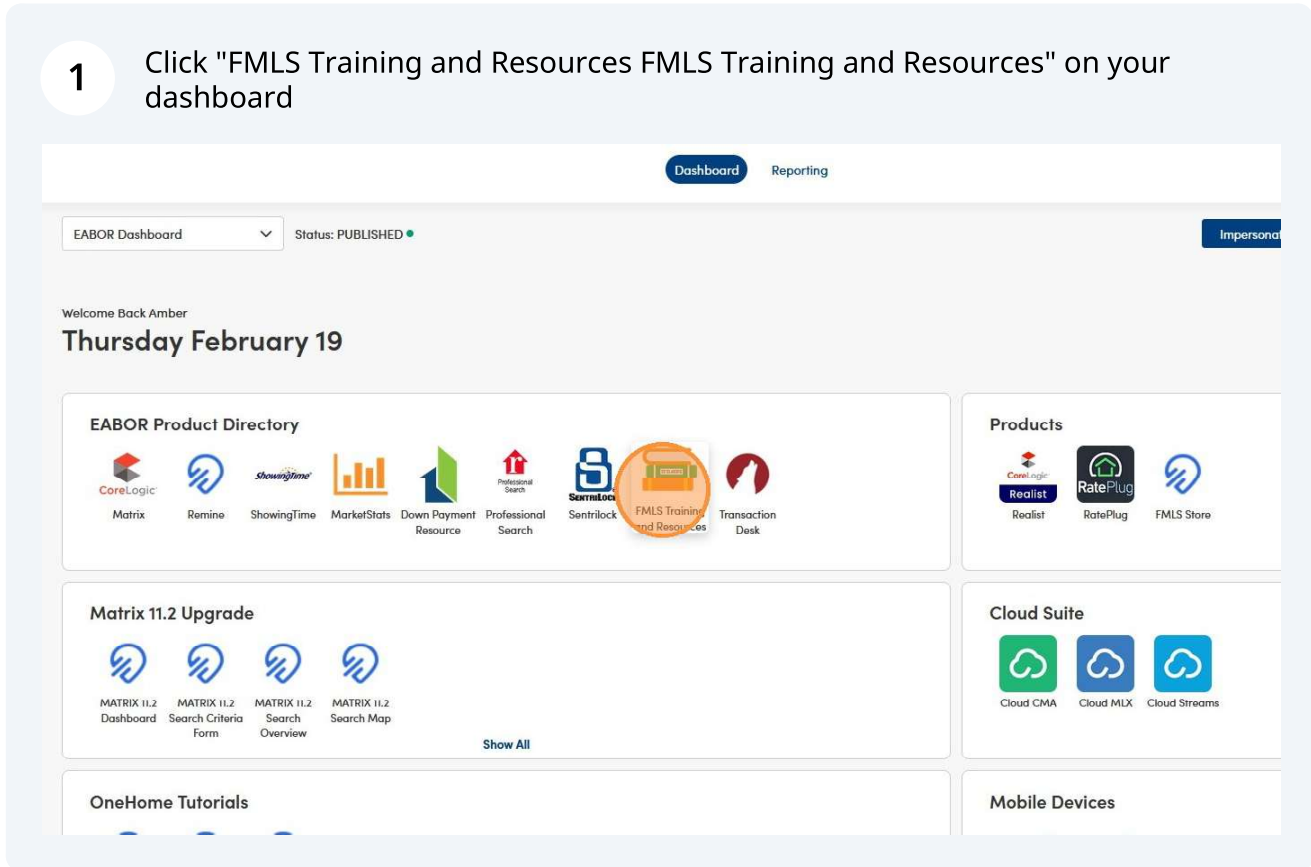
1

Click "FMLS Training and Resources FMLS Training and Resources" on your dashboard

Dashboard Reporting

EABOR Dashboard

Status: PUBLISHED

Impersonat

Welcome Back Amber

Thursday February 19

EABOR Product Directory

CoreLogic

Matrix

Remine

ShowingTime

ShowingTime

MarketStats

Down Payment Resource

Professional Search

Professional Search

SENTRILOCK

Sentrilock

FMLS Training and Resources

Transaction Desk

Products

CoreLogic

Realist

Realist

RatePlug

RatePlug

FMLS Store

Matrix 11.2 Upgrade

MATRIX 11.2 Dashboard

MATRIX 11.2 Search Criteria Form

MATRIX 11.2 Search Overview

MATRIX 11.2 Search Map

Show All

Cloud Suite

Cloud CMA

Cloud MLX

Cloud Streams

OneHome Tutorials

Mobile Devices